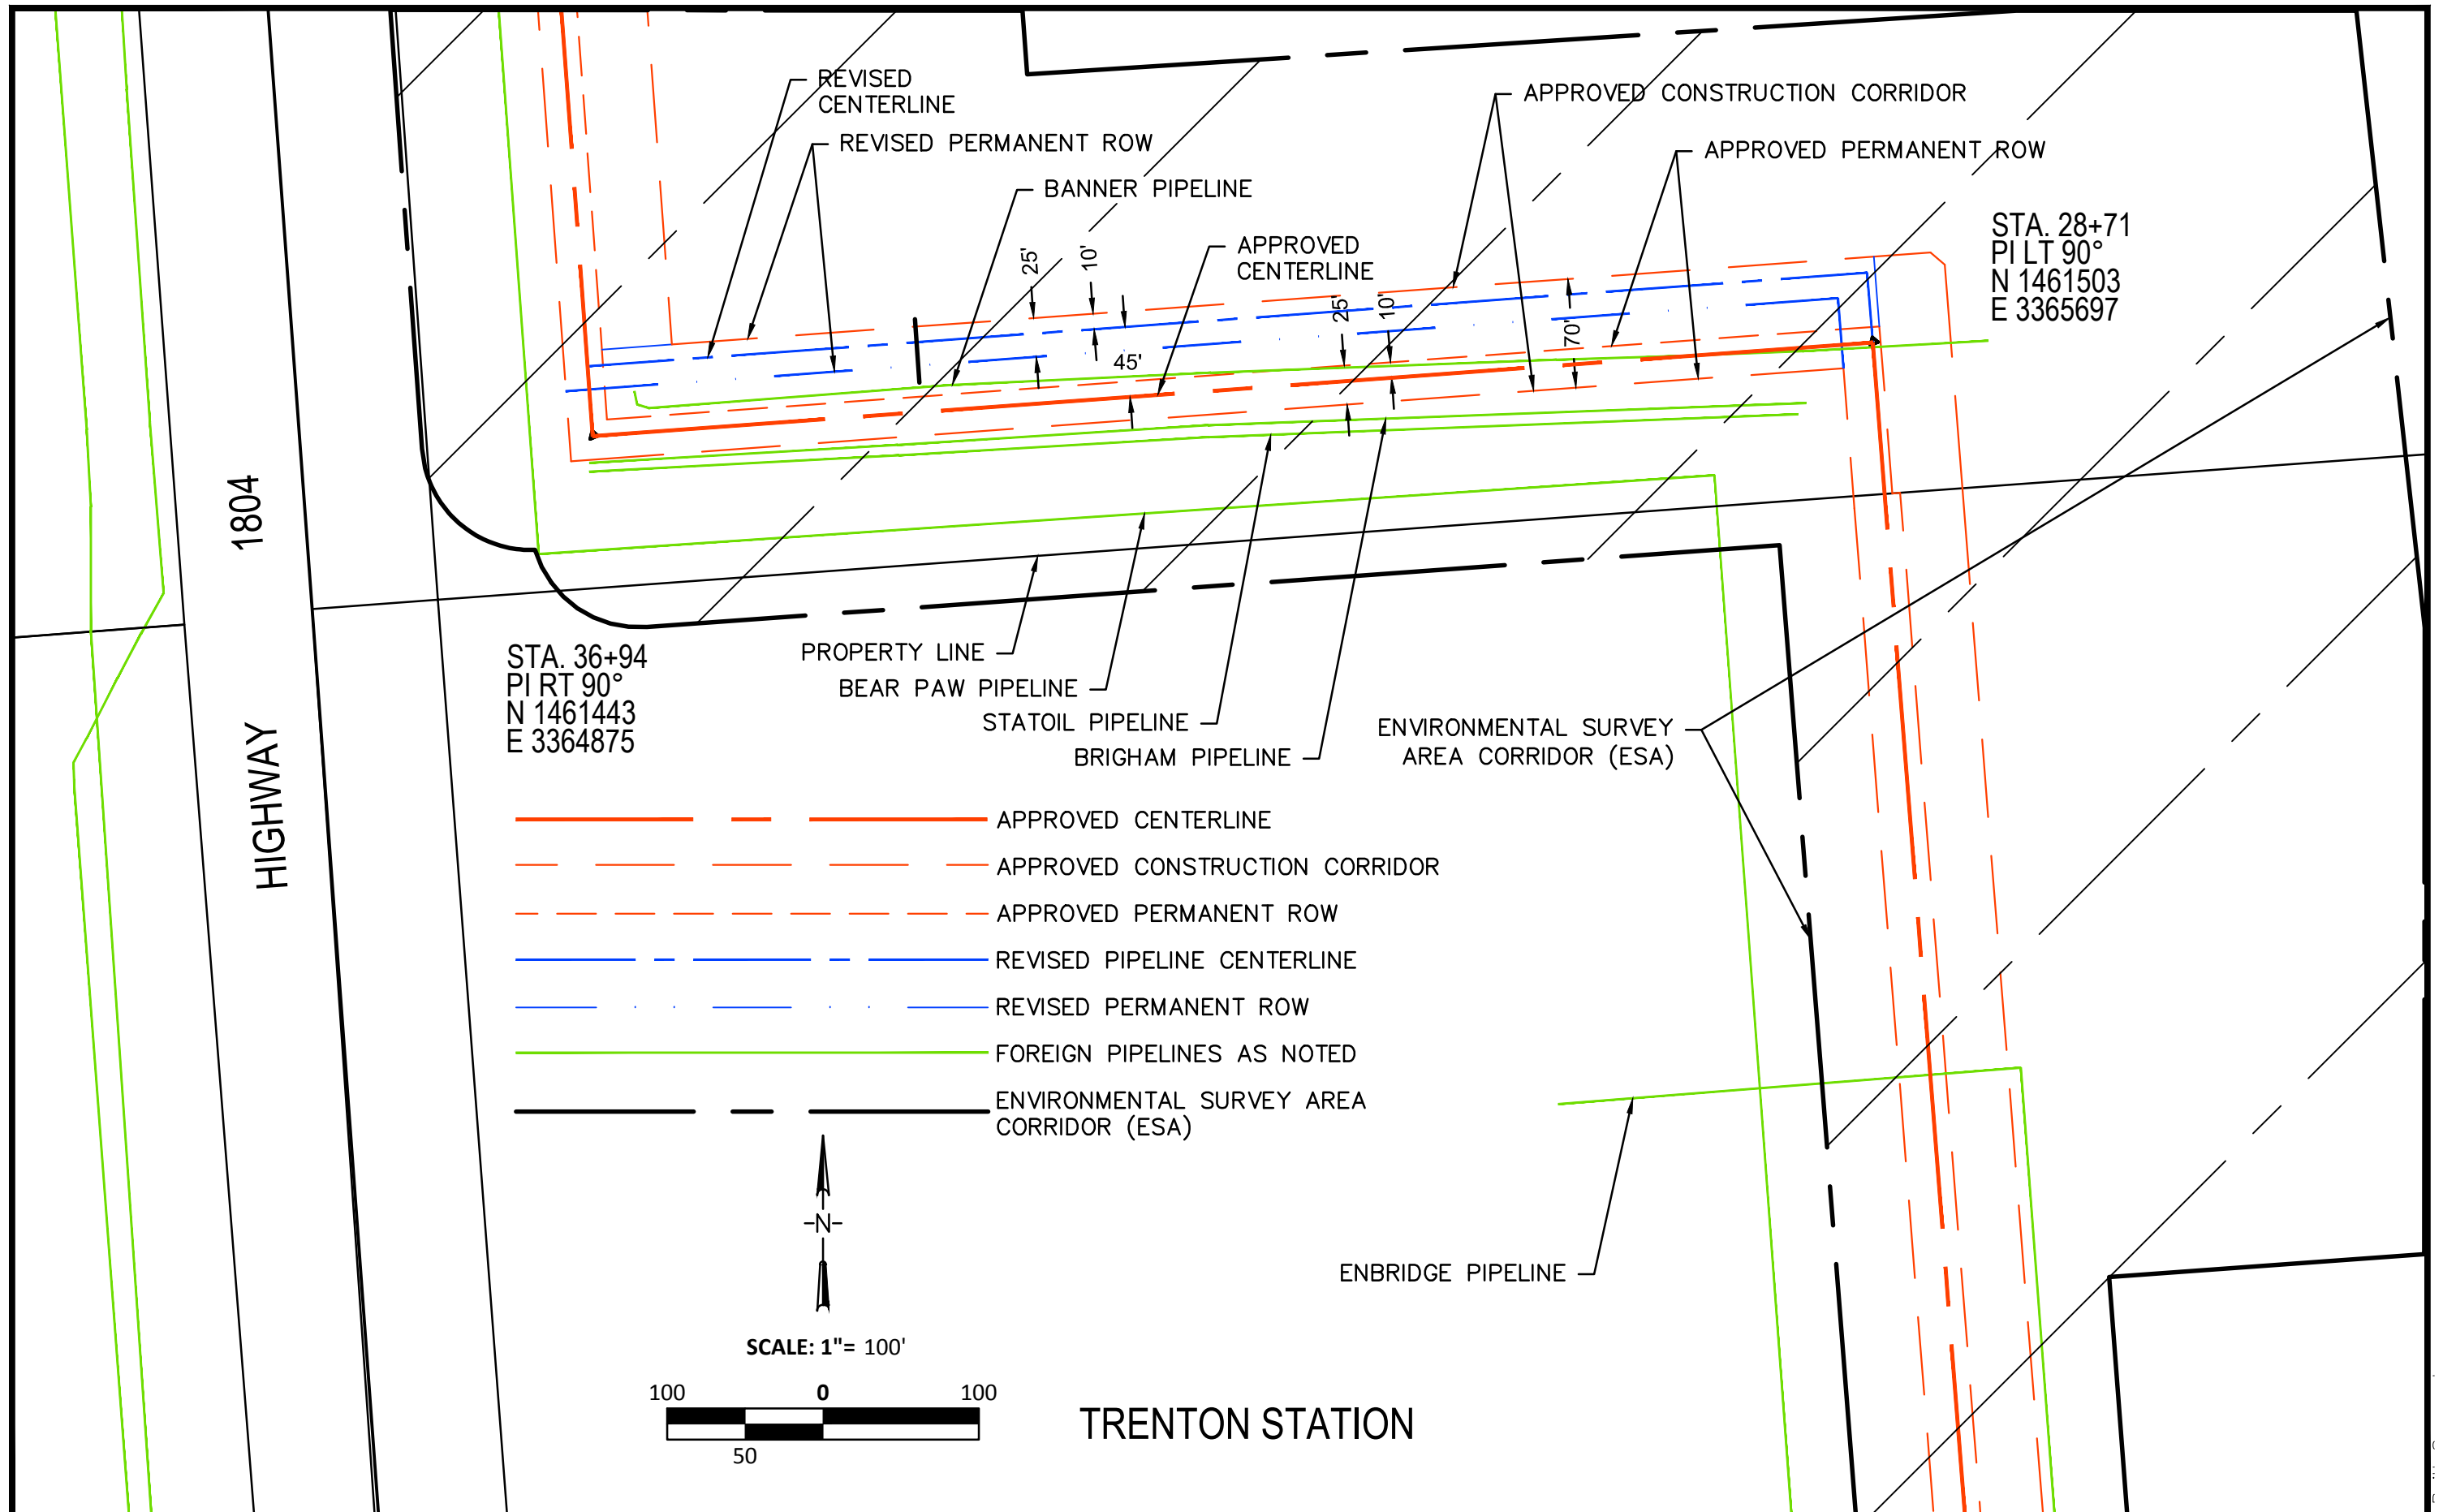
REVISED CENTERLINE

REVISED PERMANENT ROW

BANNER PIPELINE

APPROVED CONSTRUCTION CORRIDOR

APPROVED PERMANENT ROW

APPROVED CENTERLINE

25'

10'

45'

25'

10'

70'

STA. 28+71
PI LT 90°
N 1461503
E 3365697

1804

HIGHWAY

STA. 36+94
PI RT 90°
N 1461443
E 3364875

PROPERTY LINE

BEAR PAW PIPELINE

STATOIL PIPELINE

BRIGHAM PIPELINE

ENVIRONMENTAL SURVEY AREA CORRIDOR (ESA)

APPROVED CENTERLINE

APPROVED CONSTRUCTION CORRIDOR

APPROVED PERMANENT ROW

REVISED PIPELINE CENTERLINE

REVISED PERMANENT ROW

FOREIGN PIPELINES AS NOTED

ENVIRONMENTAL SURVEY AREA CORRIDOR (ESA)

N

ENBRIDGE PIPELINE

SCALE: 1"= 100'

100 0 100

50

TRENTON STATION